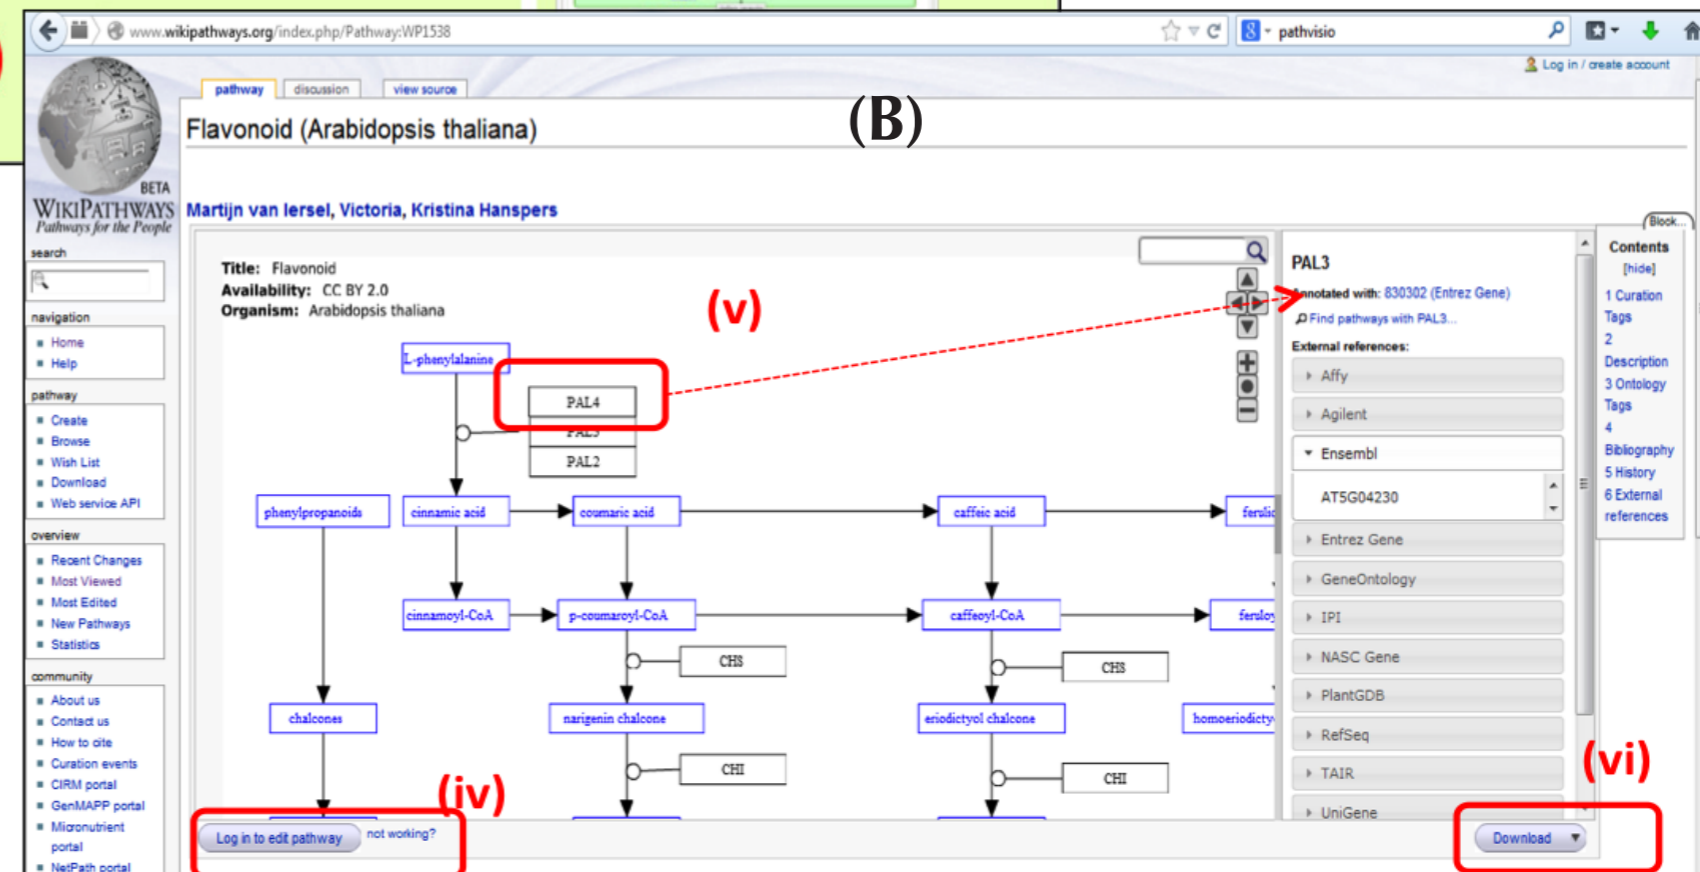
www.wikipathways.org/index.php/Pathway:WP1538

pathvisio

Log in / create account

pathway discussion view source

(B)

Flavonoid (Arabidopsis thaliana)

BETA
WIKIPATHWAYS
Pathways for the People

Martijn van Iersel, Victoria, Kristina Hanspers

search

navigation
Home
Help

pathway
Create
Browse
Wish List
Download
Web service API

overview
Recent Changes
Most Viewed
Most Edited
New Pathways
Statistics

community
About us
Contact us
How to cite
Curation events
CIRM portal
GenMAPP portal
Micronutrient portal
NetPath portal

Title: Flavonoid
Availability: CC BY 2.0
Organism: Arabidopsis thaliana

(v)

L-phenylalanine
PAL4
PAL3
PAL2
phenylpropanoids
cinnamic acid
coumaric acid
caffeic acid
ferulic
cinnamoyl-CoA
p-coumaroyl-CoA
caffeoyl-CoA
feruloy
CHS
CHS
chalcones
narigenin chalcone
eriodictyol chalcone
homoeriodicty
CHI
CHI

(iv)

Log in to edit pathway
not working?

PAL3
Annotated with: 830302 (Entrez Gene)
Find pathways with PAL3...
External references:
Affy
Agilent
Ensembl
AT5G04230
Entrez Gene
GeneOntology
IPI
NASC Gene
PlantGDB
RefSeq
TAIR
UniGene

(vi)

Download

Block...
Contents
[hide]
1 Curation Tags
2 Description
3 Ontology Tags
4 Bibliography
5 History
6 External references